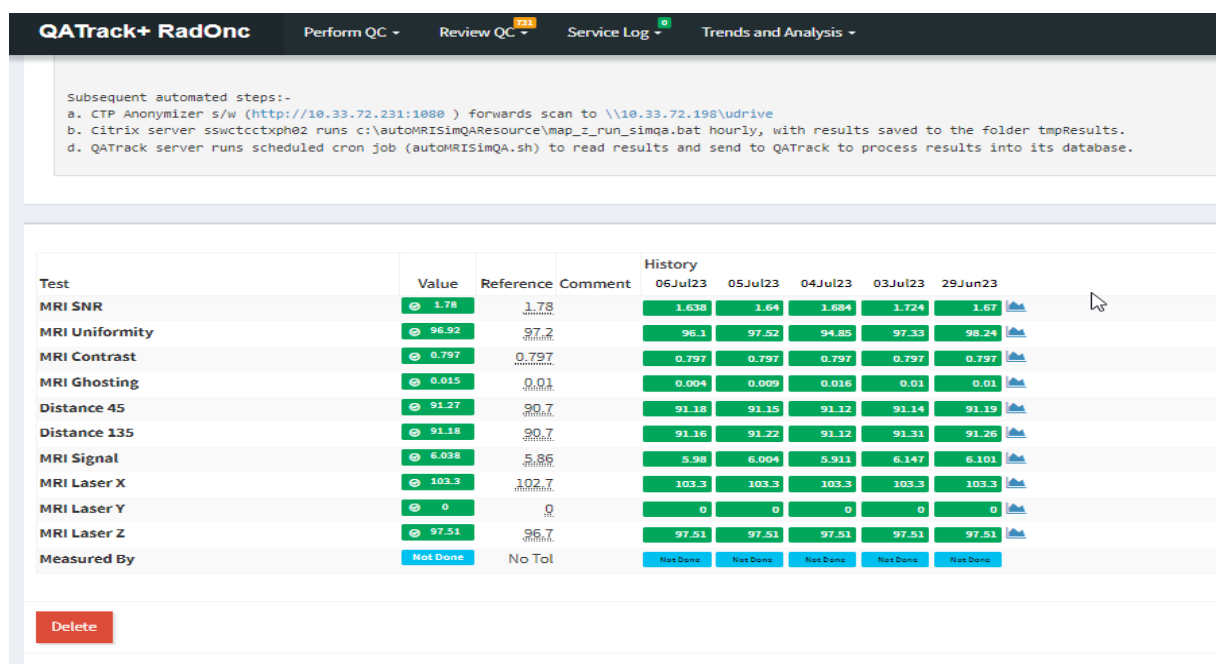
QATrack+ RadOnc Perform QC ▾ Review QC 731 ▾ Service Log 0 ▾ Trends and Analysis ▾

Subsequent automated steps:-
a. CTP Anonymizer s/w (http://10.33.72.231:1080 ) forwards scan to \\10.33.72.198\udrive
b. Citrix server sswtcctxph02 runs c:\autoMRISimQAResource\map_z_run_simqa.bat hourly, with results saved to the folder tmpResults.
d. QATrack server runs scheduled cron job (autoMRISimQA.sh) to read results and send to QATrack to process results into its database.

| Test | Value | Reference | Comment | 06Jul23 | 05Jul23 | 04Jul23 | 03Jul23 | 29Jun23 |
|---|---|---|---|---|---|---|---|---|
| MRI SNR | 1.78 | 1.78 | | 1.638 | 1.64 | 1.684 | 1.724 | 1.67 |
| MRI Uniformity | 96.92 | 97.2 | | 96.1 | 97.52 | 94.85 | 97.33 | 98.24 |
| MRI Contrast | 0.797 | 0.797 | | 0.797 | 0.797 | 0.797 | 0.797 | 0.797 |
| MRI Ghosting | 0.015 | 0.01 | | 0.004 | 0.009 | 0.016 | 0.01 | 0.01 |
| Distance 45 | 91.27 | 90.7 | | 91.18 | 91.15 | 91.12 | 91.14 | 91.19 |
| Distance 135 | 91.18 | 90.7 | | 91.16 | 91.22 | 91.12 | 91.31 | 91.26 |
| MRI Signal | 6.038 | 5.86 | | 5.98 | 6.004 | 5.911 | 6.147 | 6.101 |
| MRI Laser X | 103.3 | 102.7 | | 103.3 | 103.3 | 103.3 | 103.3 | 103.3 |
| MRI Laser Y | 0 | 0 | | 0 | 0 | 0 | 0 | 0 |
| MRI Laser Z | 97.51 | 96.7 | | 97.51 | 97.51 | 97.51 | 97.51 | 97.51 |
| Measured By | Not Done | No Tol | | Not Done | Not Done | Not Done | Not Done | Not Done |

History

Delete